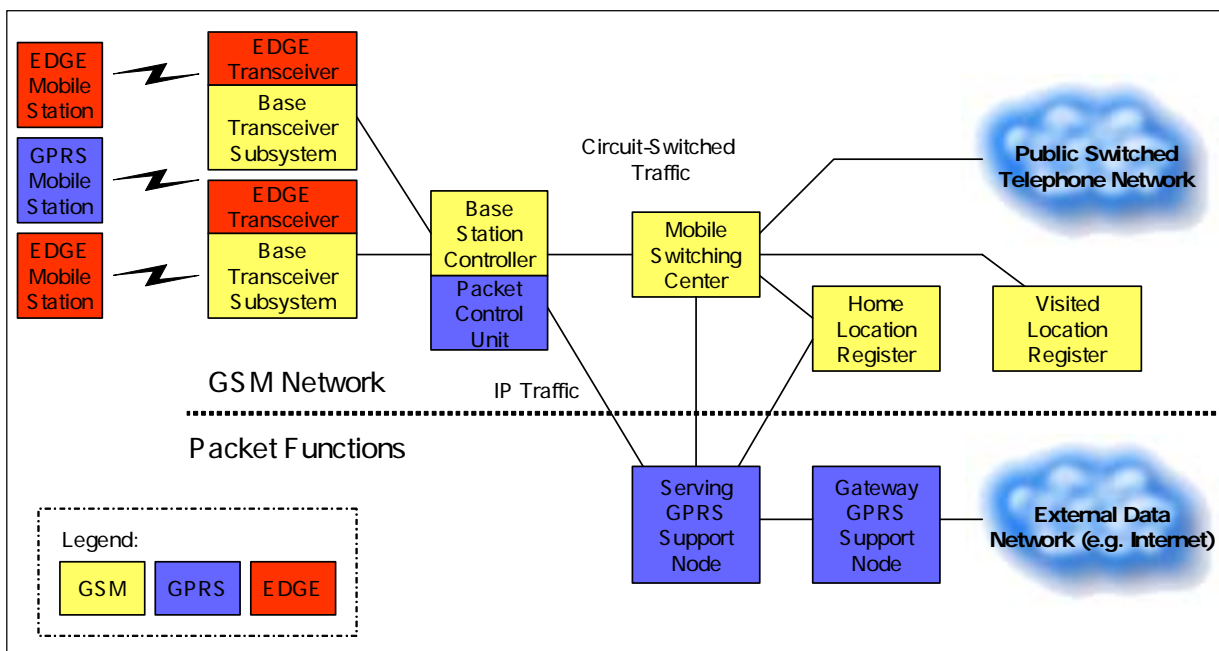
EDGE Mobile Station

EDGE Transceiver

Base Transceiver Subsystem

GPRS Mobile Station

EDGE Transceiver

Base Transceiver Subsystem

EDGE Mobile Station

Circuit-Switched Traffic

Public Switched Telephone Network

Base Station Controller

Packet Control Unit

Mobile Switching Center

Home Location Register

Visited Location Register

GSM Network

IP Traffic

Packet Functions

Serving GPRS Support Node

Gateway GPRS Support Node

External Data Network (e.g. Internet)

Legend:

GSM

GPRS

EDGE